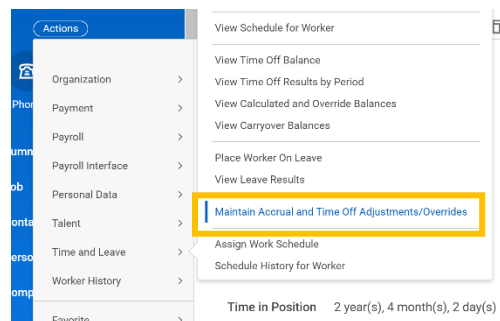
Actions

Organization
Payment
Payroll
Payroll Interface
Personal Data
Talent
Time and Leave
Worker History
Favorite

View Schedule for Worker

View Time Off Balance
View Time Off Results by Period
View Calculated and Override Balances
View Carryover Balances

Place Worker On Leave
View Leave Results

Maintain Accrual and Time Off Adjustments/Overrides

Assign Work Schedule
Schedule History for Worker

Time in Position 2 year(s), 4 month(s), 2 day(s)